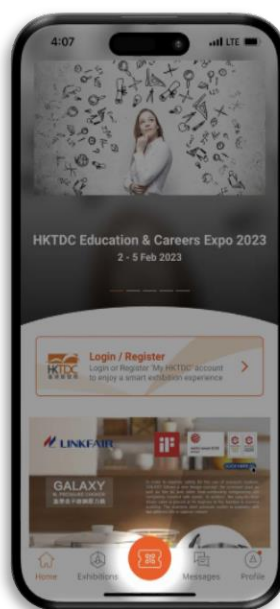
4:07

LTE

HKTDC Education & Careers Expo 2023

2 - 5 Feb 2023

HKTDC

Login / Register

Login or Register 'My HKTDC' account to enjoy a smart exhibition experience

LINKFAIR

GALAXY

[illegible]

Home

Exhibitions

Messages

Profile